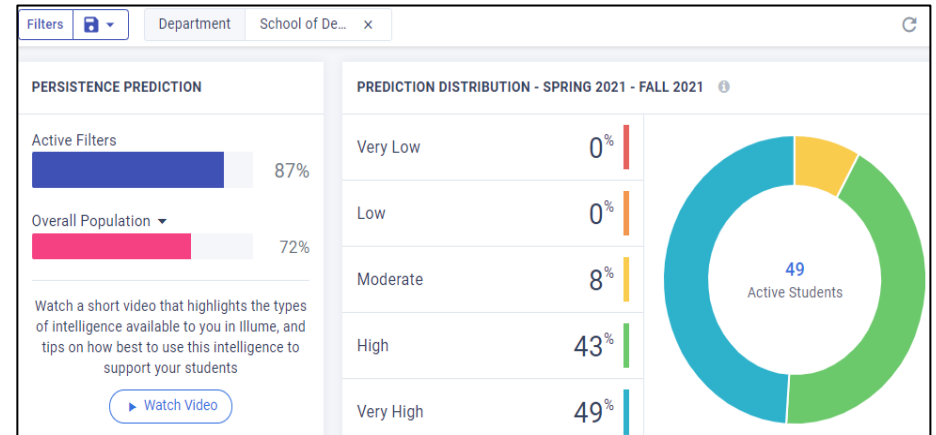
Filters

Department School of De... ×

PERSISTENCE PREDICTION

Active Filters

87%

Overall Population

72%

Watch a short video that highlights the types of intelligence available to you in Illume, and tips on how best to use this intelligence to support your students

Watch Video

PREDICTION DISTRIBUTION - SPRING 2021 - FALL 2021

| | |
|---|---|
| Very Low | 0% |
| Low | 0% |
| Moderate | 8% |
| High | 43% |
| Very High | 49% |

49
Active Students